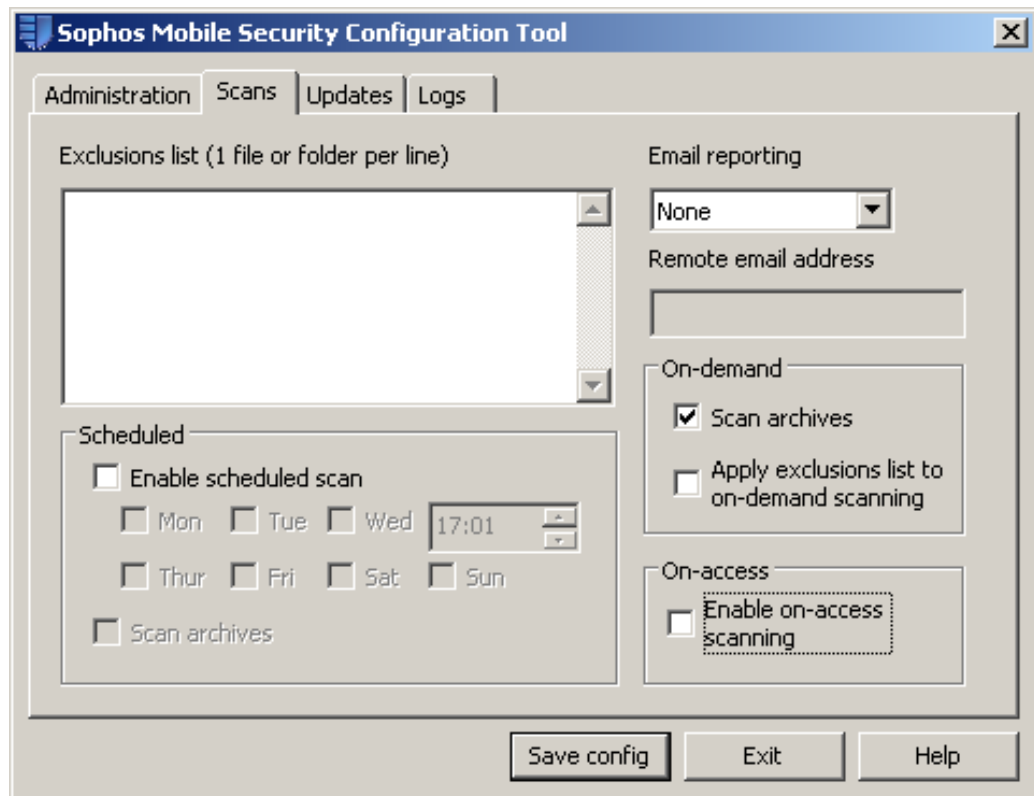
Sophos Mobile Security Configuration Tool

Administration | Scans | Updates | Logs

Exclusions list (1 file or folder per line)

Email reporting

None

Remote email address

On-demand

Scan archives

Apply exclusions list to on-demand scanning

Scheduled

Enable scheduled scan

Mon Tue Wed 17:01

Thur Fri Sat Sun

Scan archives

On-access

Enable on-access scanning

Save config Exit Help